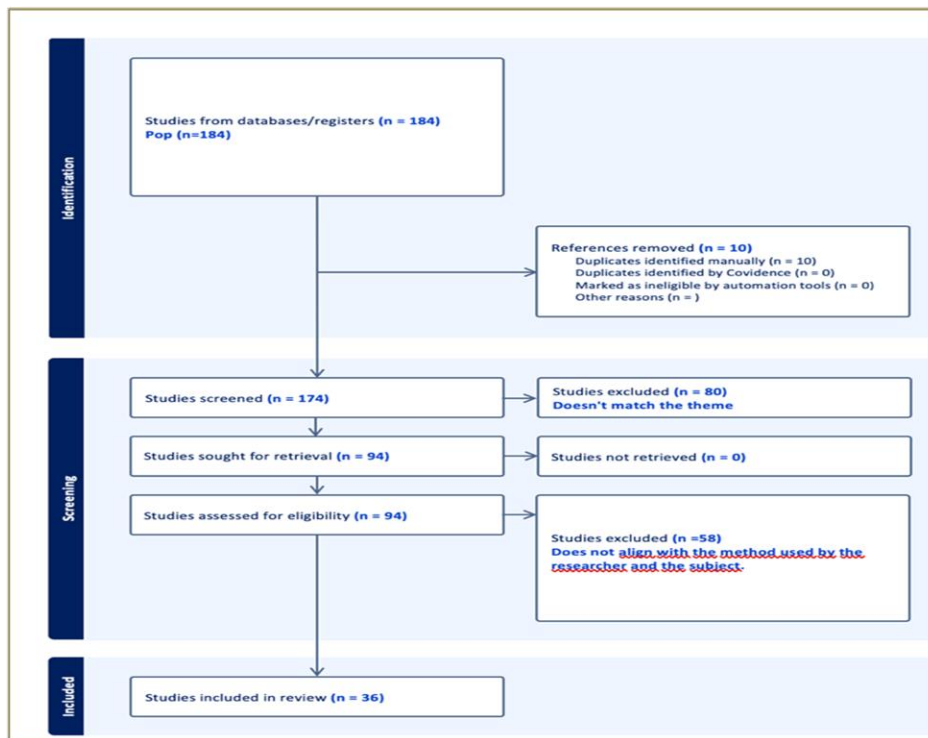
Identification

Studies from databases/registers (n = 184)
Pop (n=184)

References removed (n = 10)
Duplicates identified manually (n = 10)
Duplicates identified by Covidence (n = 0)
Marked as ineligible by automation tools (n = 0)
Other reasons (n = )

Screening

Studies screened (n = 174)

Studies excluded (n = 80)
Doesn't match the theme

Studies sought for retrieval (n = 94)

Studies not retrieved (n = 0)

Studies assessed for eligibility (n = 94)

Studies excluded (n =58)
Does not align with the method used by the researcher and the subject.

Included

Studies included in review (n = 36)